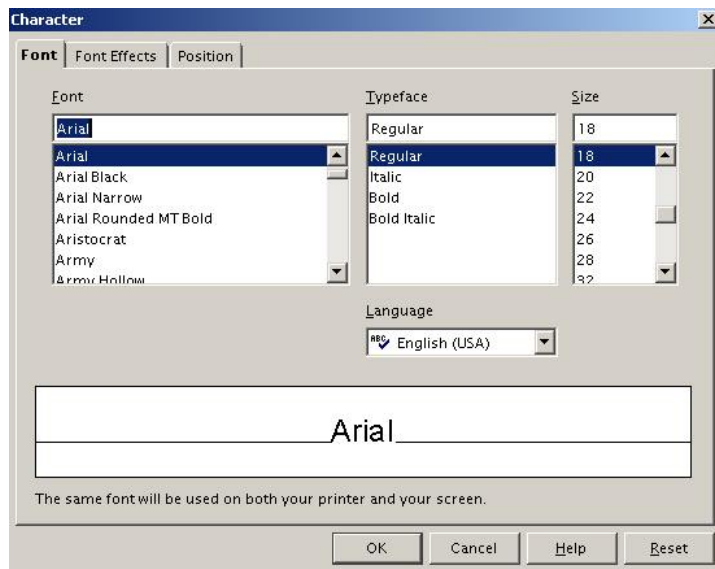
Character

Font | Font Effects | Position

Font
Arial
Arial
Arial Black
Arial Narrow
Arial Rounded MT Bold
Aristocrat
Army
Army Hollow

Typeface
Regular
Regular
Italic
Bold
Bold Italic

Size
18
18
20
22
24
26
28
32

Language
English (USA)

Arial

The same font will be used on both your printer and your screen.

OK | Cancel | Help | Reset